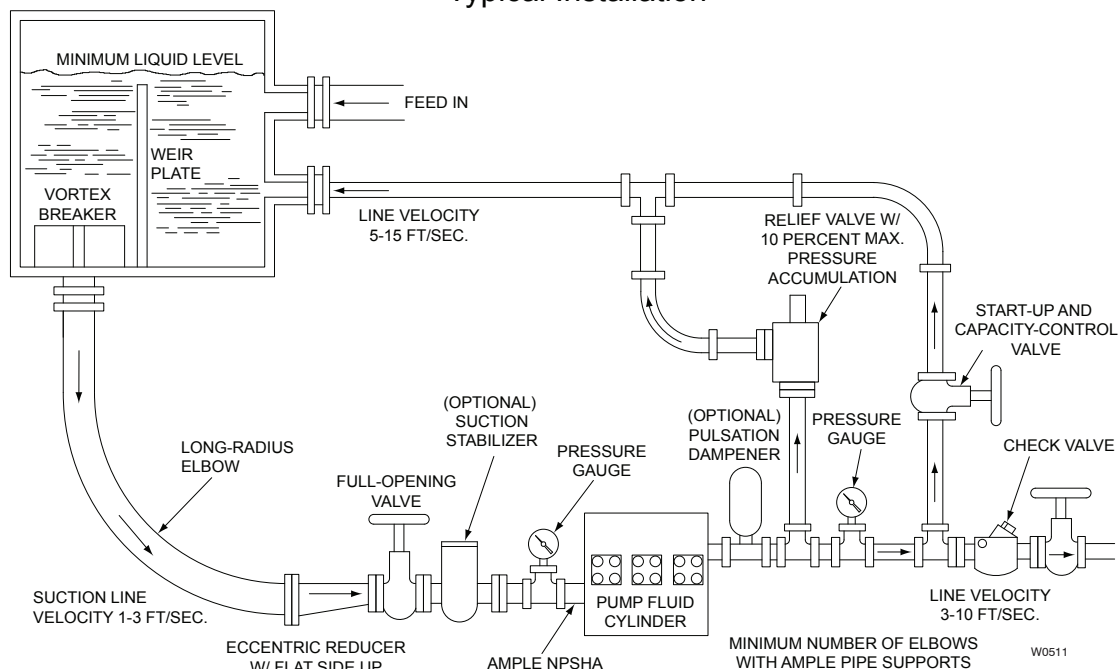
Typical Installation

MINIMUM LIQUID LEVEL

FEED IN

WEIR PLATE

VORTEX BREAKER

LINE VELOCITY 5-15 FT/SEC.

RELIEF VALVE W/ 10 PERCENT MAX. PRESSURE ACCUMULATION

START-UP AND CAPACITY-CONTROL VALVE

(OPTIONAL) SUCTION STABILIZER

(OPTIONAL) PULSATION DAMPENER

PRESSURE GAUGE

LONG-RADIUS ELBOW

PRESSURE GAUGE

CHECK VALVE

FULL-OPENING VALVE

SUCTION LINE VELOCITY 1-3 FT/SEC.

PUMP FLUID CYLINDER

LINE VELOCITY 3-10 FT/SEC.

ECCENTRIC REDUCER W/ FLAT SIDE UP

AMPLE NPSHA

MINIMUM NUMBER OF ELBOWS WITH AMPLE PIPE SUPPORTS

W0511